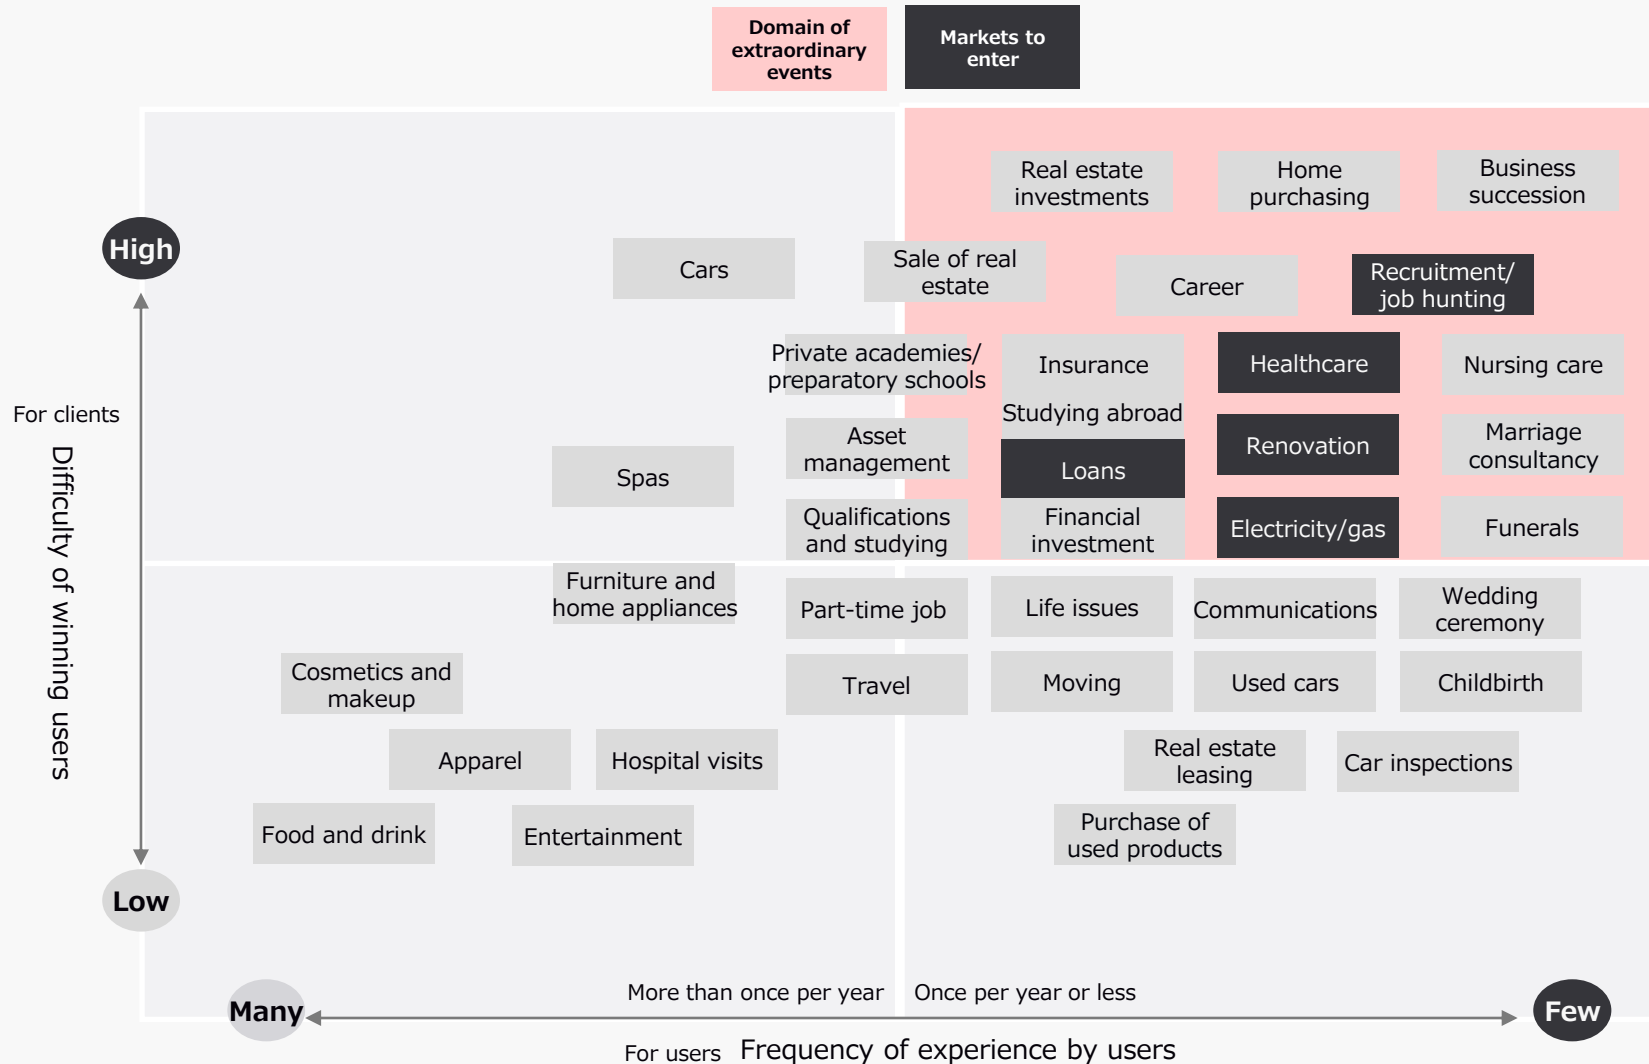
Domain of extraordinary events

Markets to enter

High

For clients

Difficulty of winning users

Low

Real estate investments

Home purchasing

Business succession

Cars

Sale of real estate

Career

Recruitment/ job hunting

Private academies/ preparatory schools

Insurance

Healthcare

Nursing care

Studying abroad

Spas

Asset management

Loans

Renovation

Marriage consultancy

Qualifications and studying

Financial investment

Electricity/gas

Funerals

Furniture and home appliances

Part-time job

Life issues

Communications

Wedding ceremony

Cosmetics and makeup

Travel

Moving

Used cars

Childbirth

Apparel

Hospital visits

Real estate leasing

Car inspections

Food and drink

Entertainment

Purchase of used products

More than once per year

Once per year or less

Many

Few

For users

Frequency of experience by users